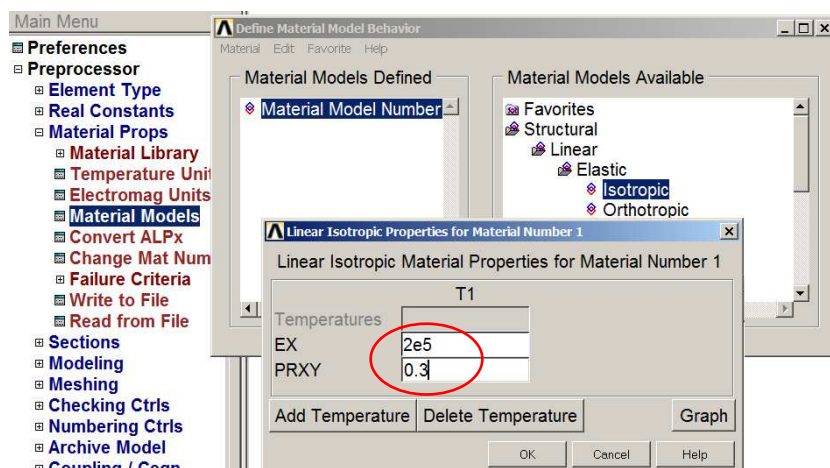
Main Menu
Preferences
Preprocessor
Element Type
Real Constants
Material Props
Material Library
Temperature Unit
Electromag Units
Material Models
Convert ALPx
Change Mat Num
Failure Criteria
Write to File
Read from File
Sections
Modeling
Meshing
Checking Ctrls
Numbering Ctrls
Archive Model
Coupling / Ceqn

Define Material Model Behavior
Material Edit Favorite Help
Material Models Defined
Material Model Number
Material Models Available
Favorites
Structural
Linear
Elastic
Isotropic
Orthotropic

Linear Isotropic Properties for Material Number 1
Linear Isotropic Material Properties for Material Number 1

| | T1 |
|---|---|
| Temperatures | |
| EX | 2e5 |
| PRXY | 0.3 |

Add Temperature
Delete Temperature
Graph
OK
Cancel
Help